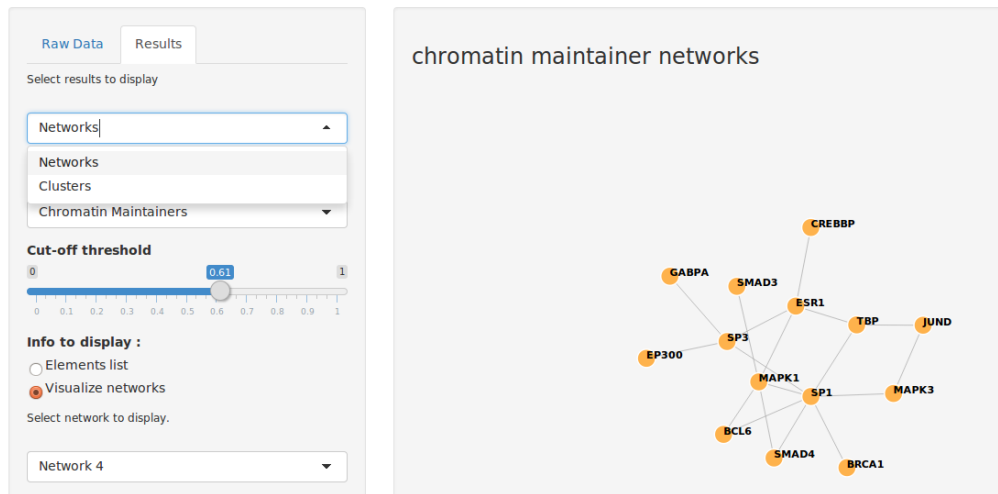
Raw Data Results

Select results to display

Networks

Networks
Clusters

Chromatin Maintainers

Cut-off threshold

0 0.61 1

0 0.1 0.2 0.3 0.4 0.5 0.6 0.7 0.8 0.9 1

Info to display :

Elements list
Visualize networks

Select network to display.

Network 4

chromatin maintainer networks

CREBBP
GABPA
SMAD3
ESR1
TBP
JUND
SP3
EP300
MAPK1
SP1
MAPK3
BCL6
SMAD4
BRCA1